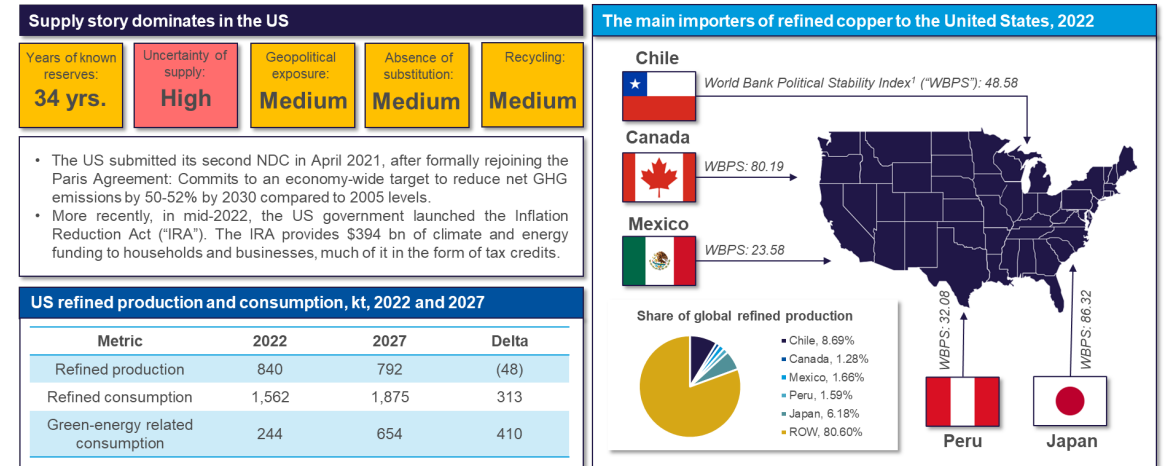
Supply story dominates in the US

Years of known reserves:
34 yrs.

Uncertainty of supply:
High

Geopolitical exposure:
Medium

Absence of substitution:
Medium

Recycling:
Medium

• The US submitted its second NDC in April 2021, after formally rejoining the Paris Agreement: Commits to an economy-wide target to reduce net GHG emissions by 50-52% by 2030 compared to 2005 levels.
• More recently, in mid-2022, the US government launched the Inflation Reduction Act ("IRA"). The IRA provides $394 bn of climate and energy funding to households and businesses, much of it in the form of tax credits.

US refined production and consumption, kt, 2022 and 2027

| Metric | 2022 | 2027 | Delta |
|---|---|---|---|
| Refined production | 840 | 792 | (48) |
| Refined consumption | 1,562 | 1,875 | 313 |
| Green-energy related consumption | 244 | 654 | 410 |

The main importers of refined copper to the United States, 2022

Chile
World Bank Political Stability Index¹ ("WBPS"): 48.58

Canada
WBPS: 80.19

Mexico
WBPS: 23.58

WBPS: 32.08

WBPS: 86.32

Share of global refined production
Chile, 8.69%
Canada, 1.28%
Mexico, 1.66%
Peru, 1.59%
Japan, 6.18%
ROW, 80.60%

Peru

Japan